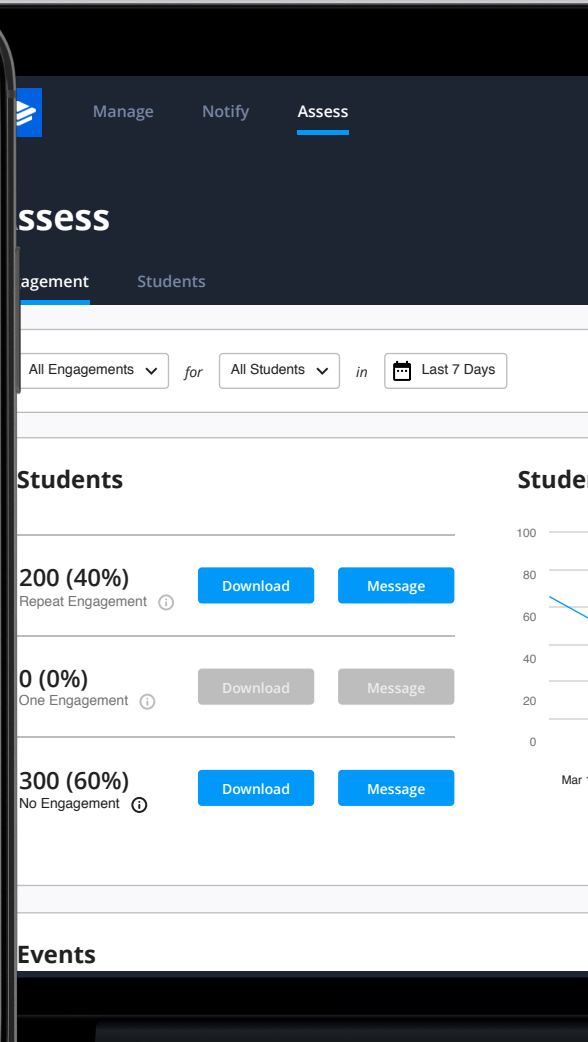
Manage Notify Assess

ssess

agement Students

All Engagements for All Students in Last 7 Days

Students

200 (40%)
Repeat Engagement

Download Message

0 (0%)
One Engagement

Download Message

300 (60%)
No Engagement

Download Message

Stude

100
80
60
40
20
0

Mar

Events